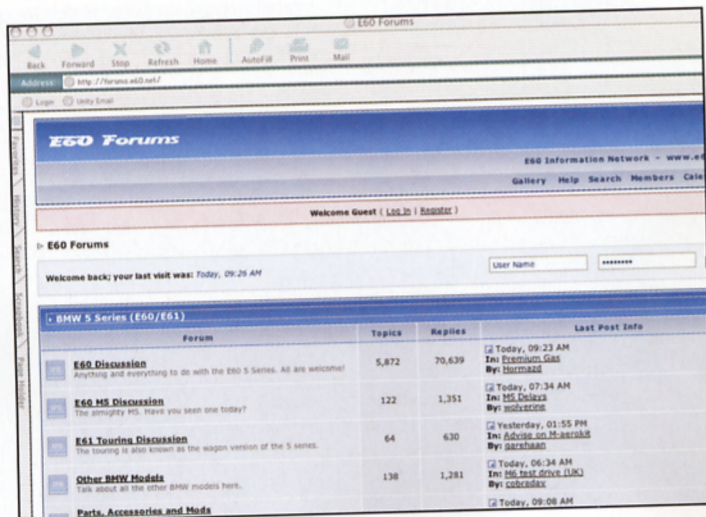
E60 Forums

Back Forward Stop Refresh Home AutoFill Print Mail

Address http://forums.e60.net/

Login Unity Email

Favorites History Search Scrapbook Page Holder

E60 Forums

E60 Information Network - www.e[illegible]

Gallery Help Search Members Cale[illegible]

Welcome Guest ( Log In | Register )

▷ E60 Forums

Welcome back; your last visit was: Today, 09:26 AM

User Name

••••••••

BMW 5 Series (E60/E61)

| Forum | Topics | Replies | Last Post Info |
|---|---|---|---|
| E60 Discussion<br>Anything and everything to do with the E60 5 Series. All are welcome! | 5,872 | 70,639 | Today, 09:23 AM<br>In: Premium Gas<br>By: Hormazd |
| E60 M5 Discussion<br>The almighty M5. Have you seen one today? | 122 | 1,351 | Today, 07:34 AM<br>In: M5 Delays<br>By: wolverine |
| E61 Touring Discussion<br>The touring is also known as the wagon version of the 5 series. | 64 | 630 | Yesterday, 01:55 PM<br>In: Advise on M-aerokit<br>By: garehaan |
| Other BMW Models<br>Talk about all the other BMW models here. | 138 | 1,281 | Today, 06:34 AM<br>In: M6 test drive (UK)<br>By: cobraday |
| Parts, Accessories and Mods | | | Today, 09:08 AM |